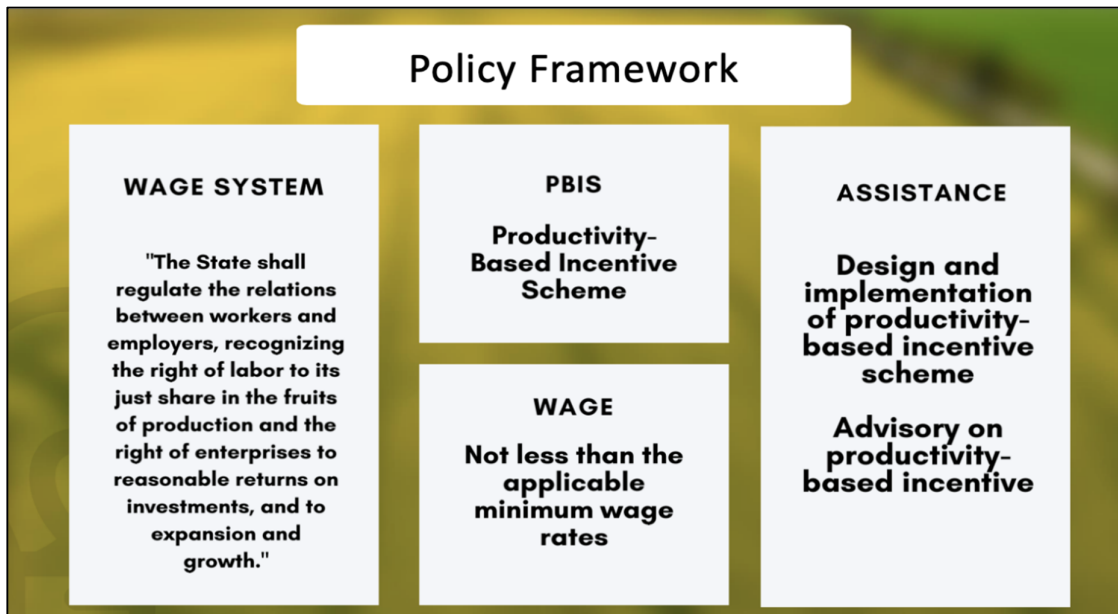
Policy Framework

WAGE SYSTEM

"The State shall regulate the relations between workers and employers, recognizing the right of labor to its just share in the fruits of production and the right of enterprises to reasonable returns on investments, and to expansion and growth."

PBIS

Productivity-Based Incentive Scheme

WAGE

Not less than the applicable minimum wage rates

ASSISTANCE

Design and implementation of productivity-based incentive scheme

Advisory on productivity-based incentive